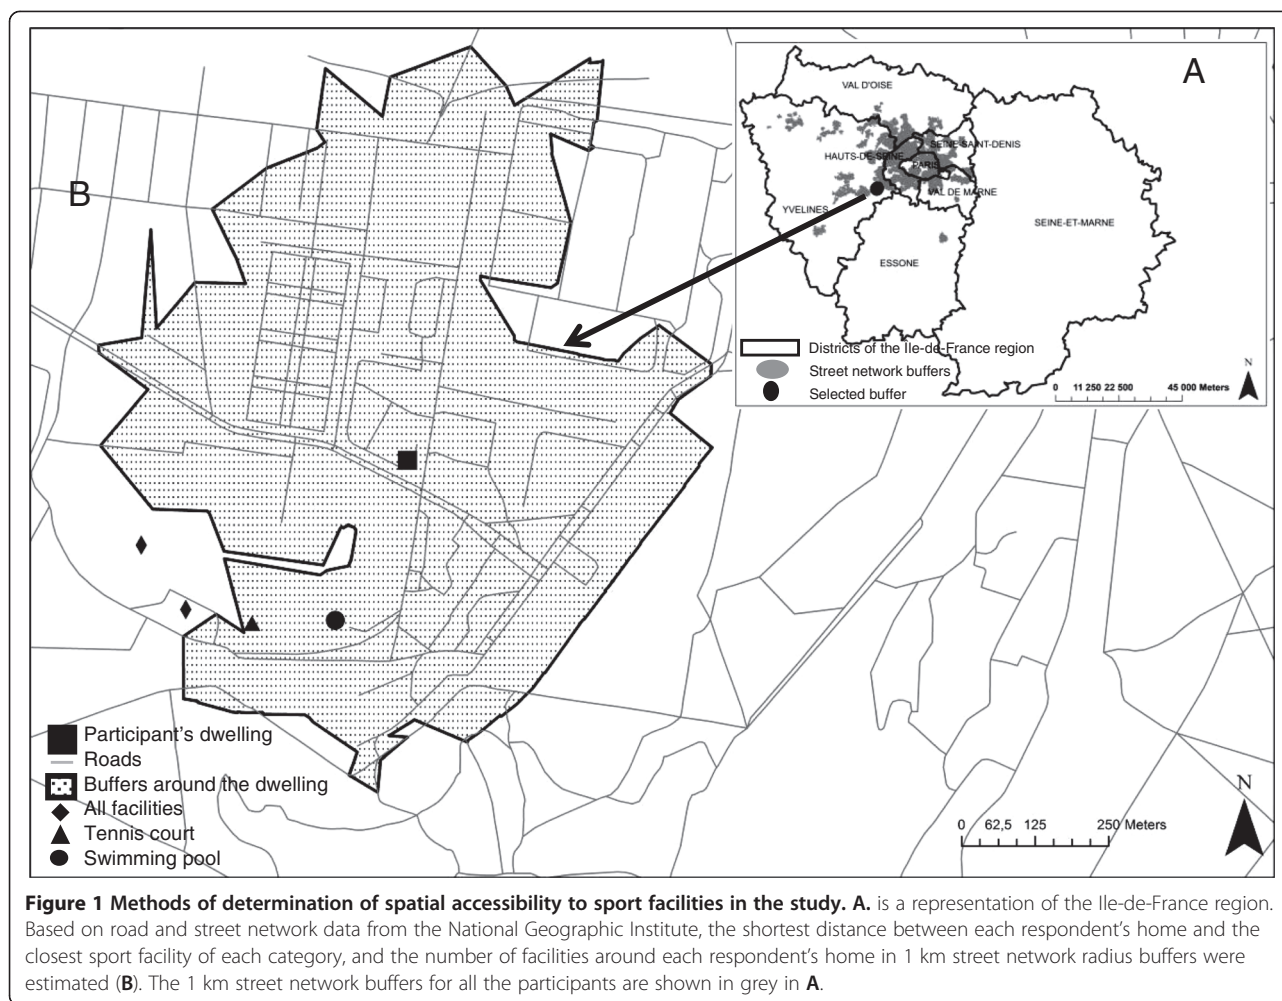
A

VAL D'OISE

HAUTS-DE-SEINE

SEINE-SAINT-DENIS

PARIS

VAL DE MARNE

YVELINES

SEINE-ET-MARNE

ESSONE

Districts of the Ile-de-France region

Street network buffers

Selected buffer

0 11 250 22 500 45 000 Meters

N

B

Participant's dwelling

Roads

Buffers around the dwelling

All facilities

Tennis court

Swimming pool

0 62,5 125 250 Meters

N

**Figure 1 Methods of determination of spatial accessibility to sport facilities in the study. A.** is a representation of the Ile-de-France region. Based on road and street network data from the National Geographic Institute, the shortest distance between each respondent's home and the closest sport facility of each category, and the number of facilities around each respondent's home in 1 km street network radius buffers were estimated (**B**). The 1 km street network buffers for all the participants are shown in grey in **A**.